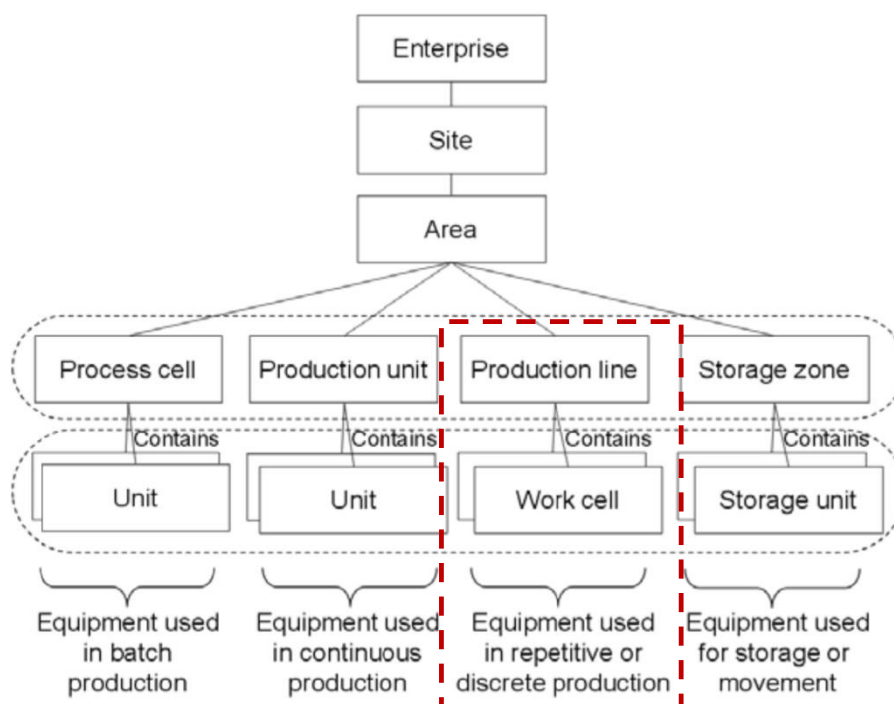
Enterprise

Site

Area

Process cell

Production unit

Production line

Storage zone

Contains

Contains

Contains

Contains

Unit

Unit

Work cell

Storage unit

Equipment used in batch production

Equipment used in continuous production

Equipment used in repetitive or discrete production

Equipment used for storage or movement